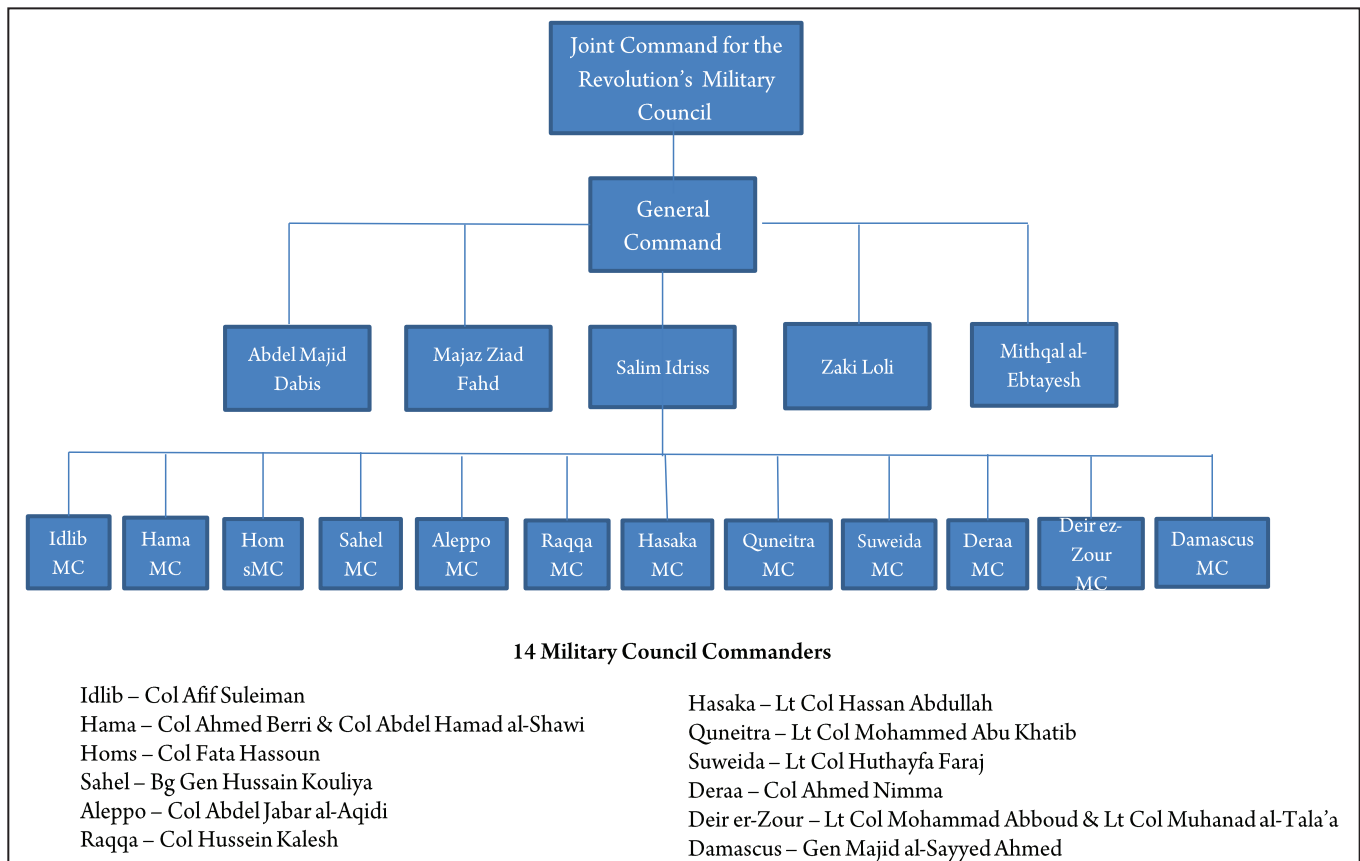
Joint Command for the Revolution's Military Council

General Command

Abdel Majid Dabis

Majaz Ziad Fahd

Salim Idriss

Zaki Loli

Mithqal al-Ebtayesh

Idlib MC

Hama MC

Hom sMC

Sahel MC

Aleppo MC

Raqqa MC

Hasaka MC

Quneitra MC

Suweida MC

Deraa MC

Deir ez-Zour MC

Damascus MC

14 Military Council Commanders

Idlib – Col Afif Suleiman
Hama – Col Ahmed Berri & Col Abdel Hamad al-Shawi
Homs – Col Fata Hassoun
Sahel – Bg Gen Hussain Kouliya
Aleppo – Col Abdel Jabar al-Aqidi
Raqqa – Col Hussein Kalesh

Hasaka – Lt Col Hassan Abdullah
Quneitra – Lt Col Mohammed Abu Khatib
Suweida – Lt Col Huthayfa Faraj
Deraa – Col Ahmed Nimma
Deir er-Zour – Lt Col Mohammad Abboud & Lt Col Muhanad al-Tala'a
Damascus – Gen Majid al-Sayyed Ahmed